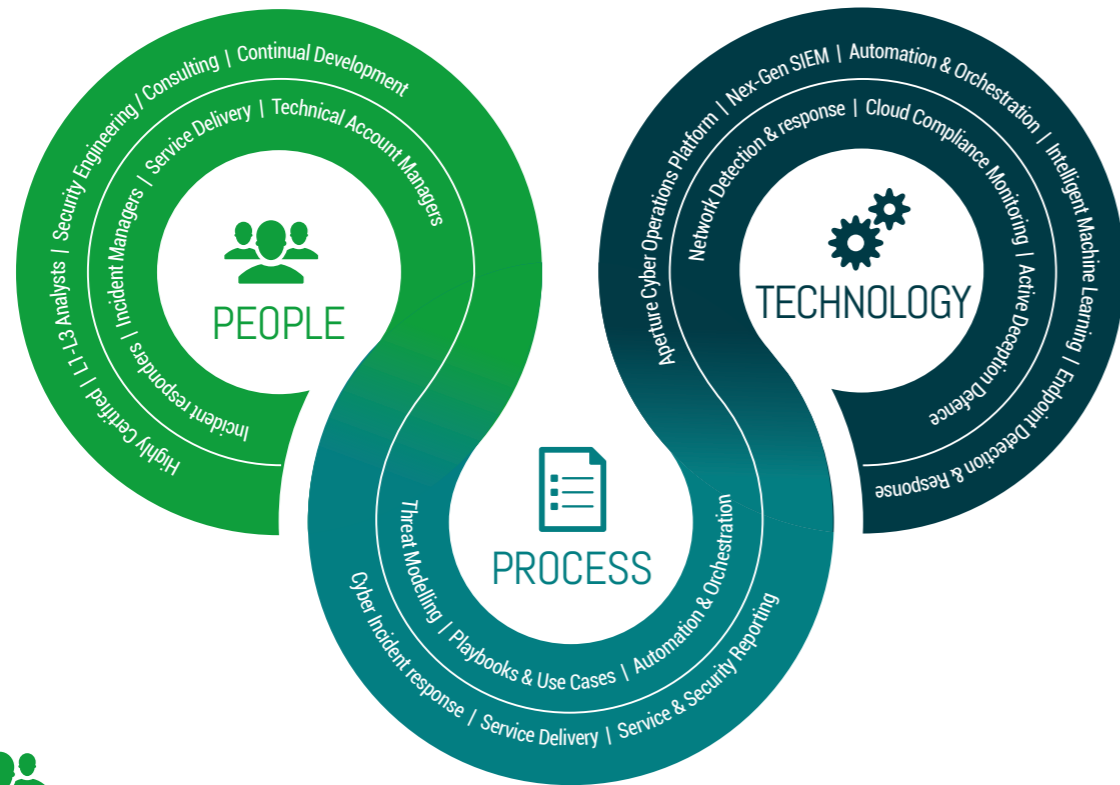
Highly Certified | L1-L3 Analysts | Security Engineering / Consulting | Continual Development

Incident responders | Incident Managers | Service Delivery | Technical Account Managers

PEOPLE

Aperture Cyber Operations Platform | Nex-Gen SIEM | Automation & Orchestration | Intelligent Machine Learning | Endpoint Detection & Response

Network Detection & response | Cloud Compliance Monitoring | Active Deception Defence

TECHNOLOGY

PROCESS

Threat Modelling | Playbooks & Use Cases | Automation & Orchestration

Cyber Incident response | Service Delivery | Service & Security Reporting